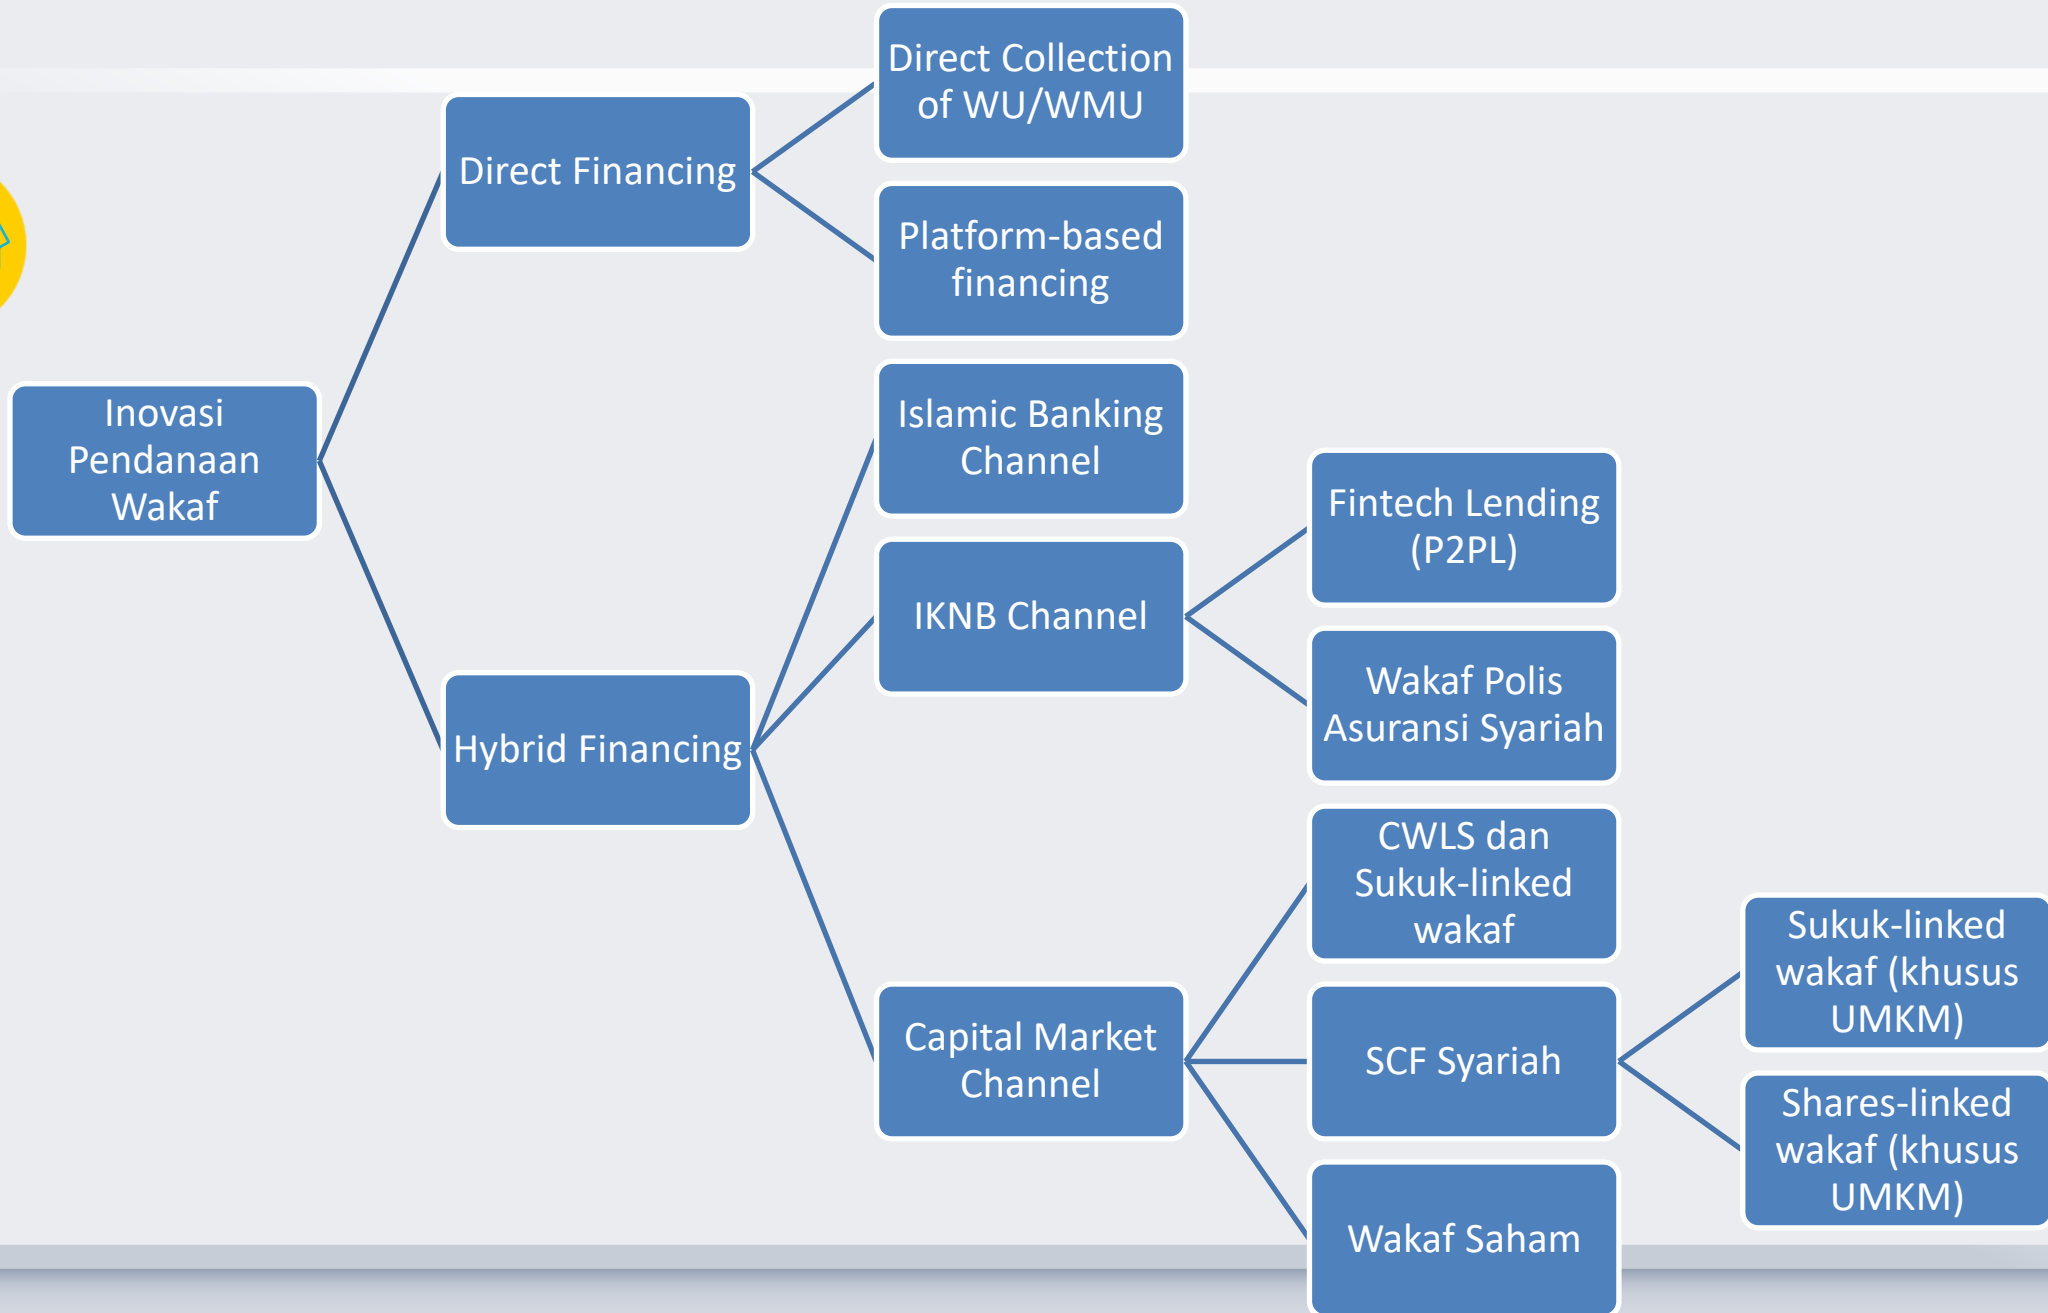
Inovasi Pendanaan Wakaf

Direct Financing

Direct Collection of WU/WMU

Platform-based financing

Hybrid Financing

Islamic Banking Channel

IKNB Channel

Fintech Lending (P2PL)

Wakaf Polis Asuransi Syariah

Capital Market Channel

CWLS dan Sukuk-linked wakaf

SCF Syariah

Sukuk-linked wakaf (khusus UMKM)

Shares-linked wakaf (khusus UMKM)

Wakaf Saham